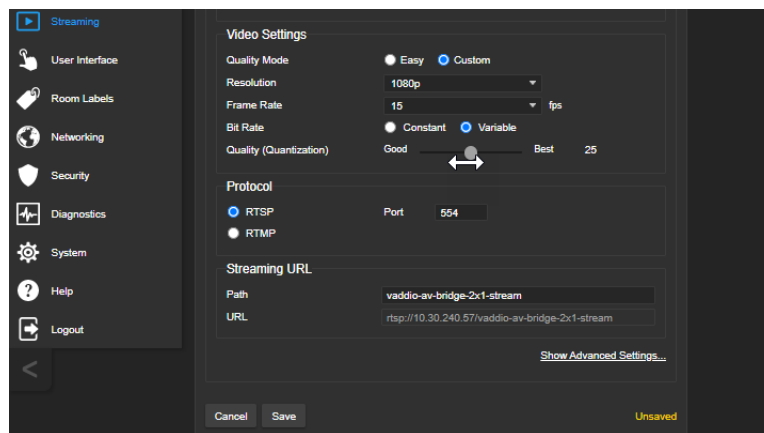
Streaming
User Interface
Room Labels
Networking
Security
Diagnostics
System
Help
Logout
<

Video Settings

Quality Mode Easy Custom

Resolution 1080p

Frame Rate 15 fps

Bit Rate Constant Variable

Quality (Quantization) Good Best 25

Protocol

RTSP Port 554

RTMP

Streaming URL

Path vaddio-av-bridge-2x1-stream

URL rtsp://10.30.240.57/vaddio-av-bridge-2x1-stream

Show Advanced Settings...

Cancel Save Unsaved